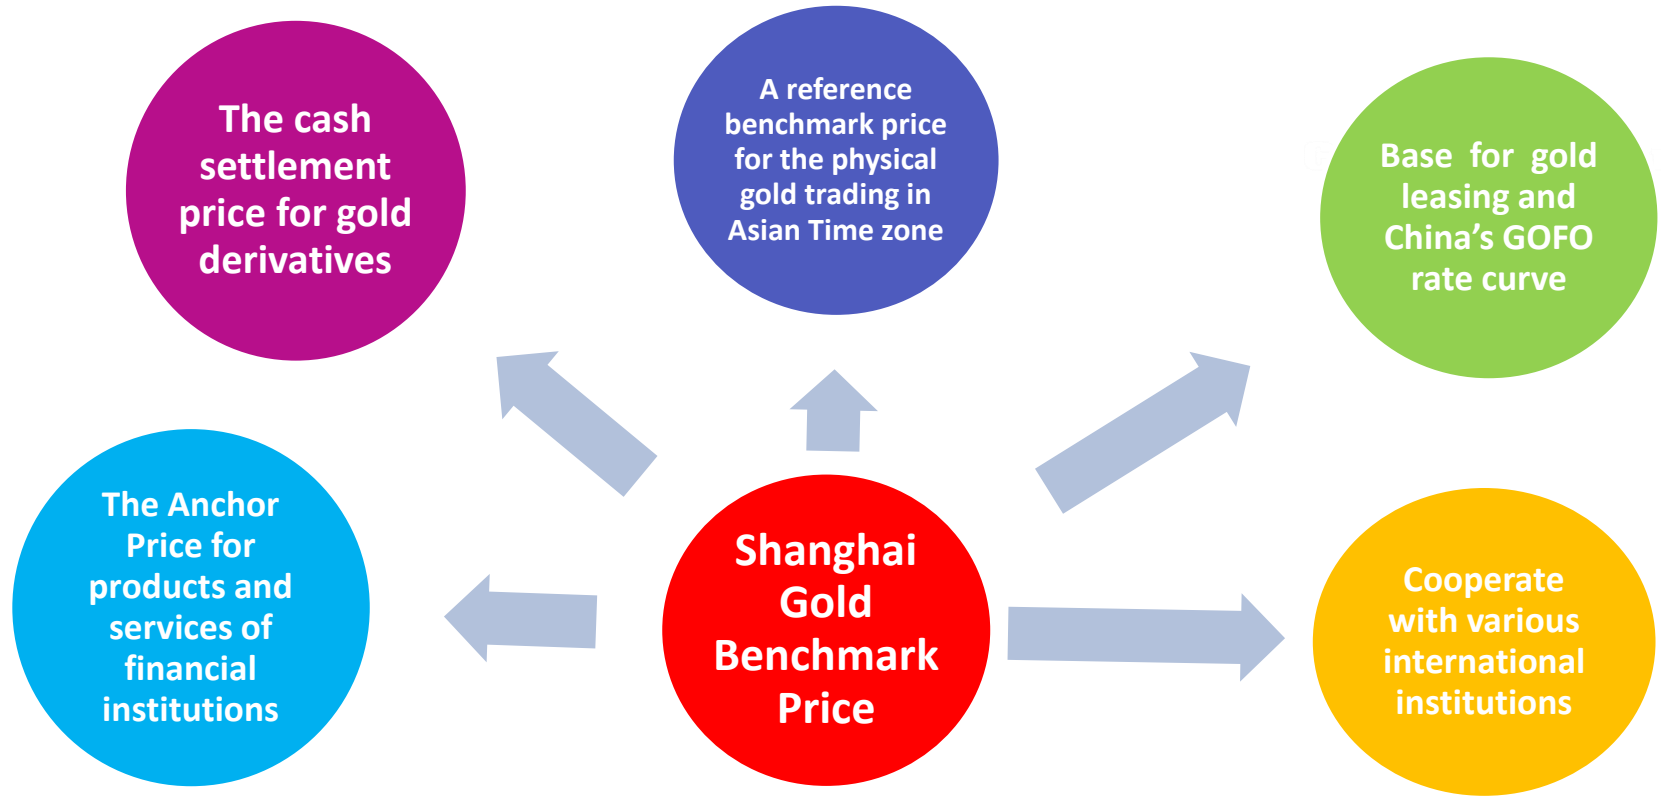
The cash settlement price for gold derivatives

A reference benchmark price for the physical gold trading in Asian Time zone

Base for gold leasing and China's GOFO rate curve

The Anchor Price for products and services of financial institutions

Shanghai Gold Benchmark Price

Cooperate with various international institutions